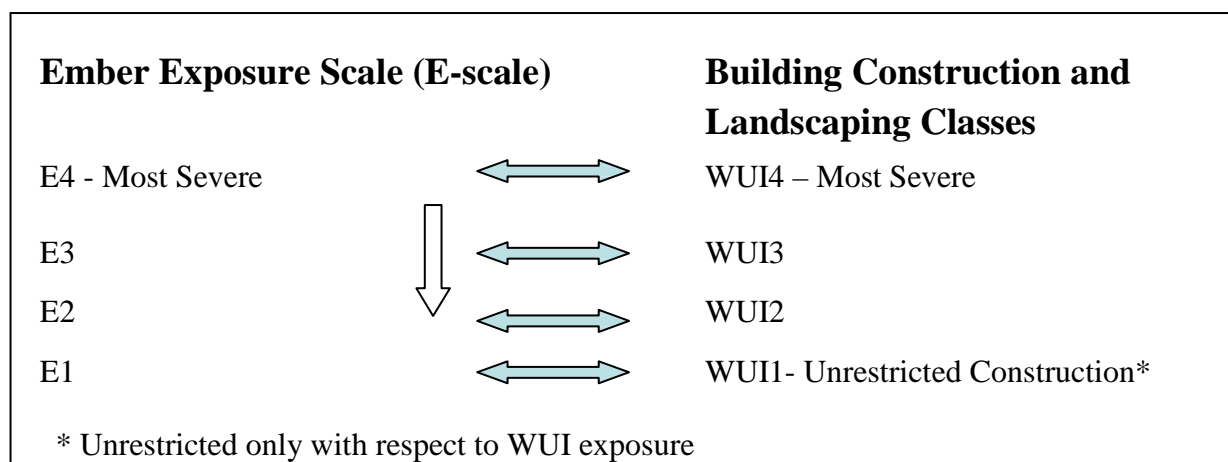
**Ember Exposure Scale (E-scale)**

E4 - Most Severe

E3

E2

E1

**Building Construction and Landscaping Classes**

WUI4 – Most Severe

WUI3

WUI2

WUI1- Unrestricted Construction*

* Unrestricted only with respect to WUI exposure